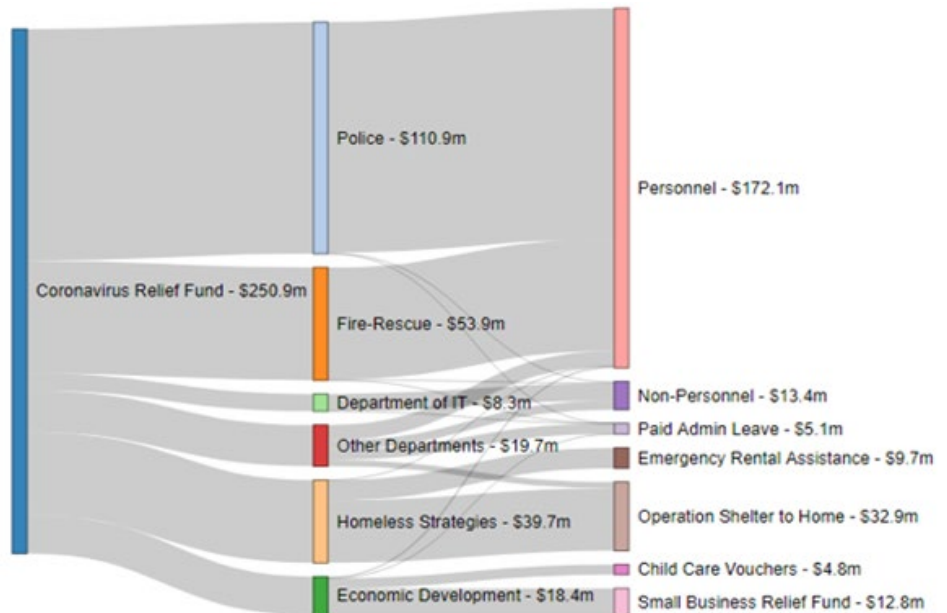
Coronavirus Relief Fund - $250.9m

Police - $110.9m

Fire-Rescue - $53.9m

Department of IT - $8.3m

Other Departments - $19.7m

Homeless Strategies - $39.7m

Economic Development - $18.4m

Personnel - $172.1m

Non-Personnel - $13.4m

Paid Admin Leave - $5.1m

Emergency Rental Assistance - $9.7m

Operation Shelter to Home - $32.9m

Child Care Vouchers - $4.8m

Small Business Relief Fund - $12.8m